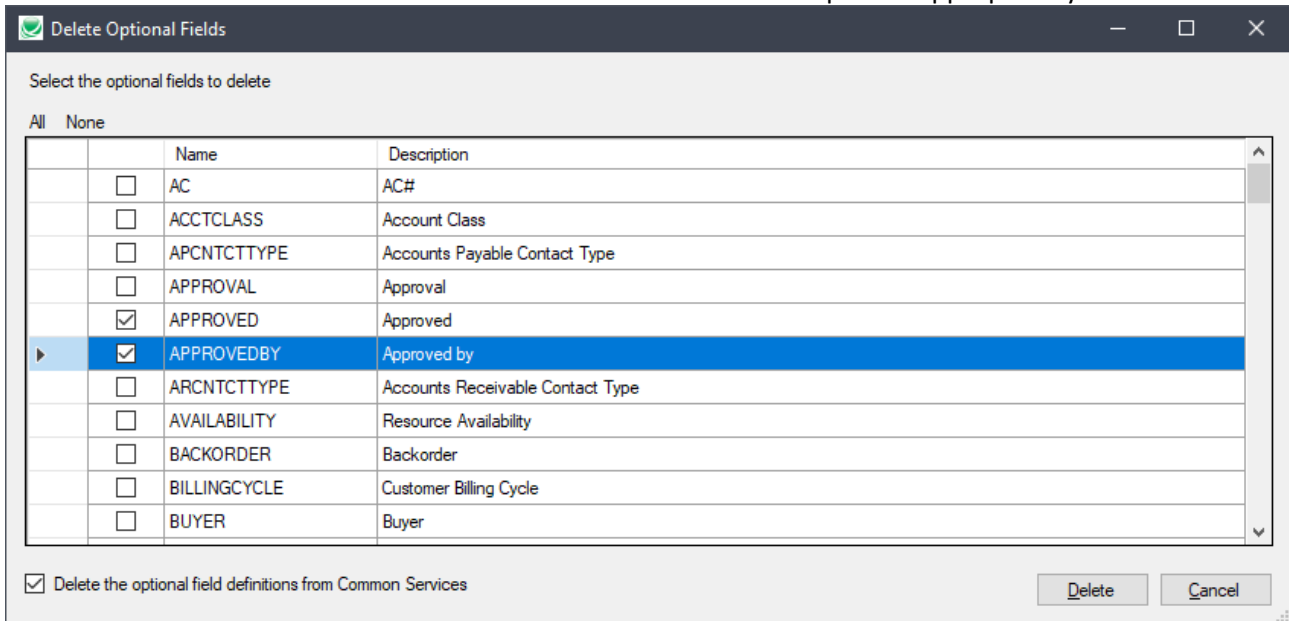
Delete Optional Fields

Select the optional fields to delete

All None

| | | Name | Description |
|---|---|---|---|
| | ☐ | AC | AC# |
| | ☐ | ACCTCLASS | Account Class |
| | ☐ | APCNTCTTYPE | Accounts Payable Contact Type |
| | ☐ | APPROVAL | Approval |
| | ☑ | APPROVED | Approved |
| ▸ | ☑ | APPROVEDBY | Approved by |
| | ☐ | ARCNTCTTYPE | Accounts Receivable Contact Type |
| | ☐ | AVAILABILITY | Resource Availability |
| | ☐ | BACKORDER | Backorder |
| | ☐ | BILLINGCYCLE | Customer Billing Cycle |
| | ☐ | BUYER | Buyer |

☑ Delete the optional field definitions from Common Services

Delete Cancel